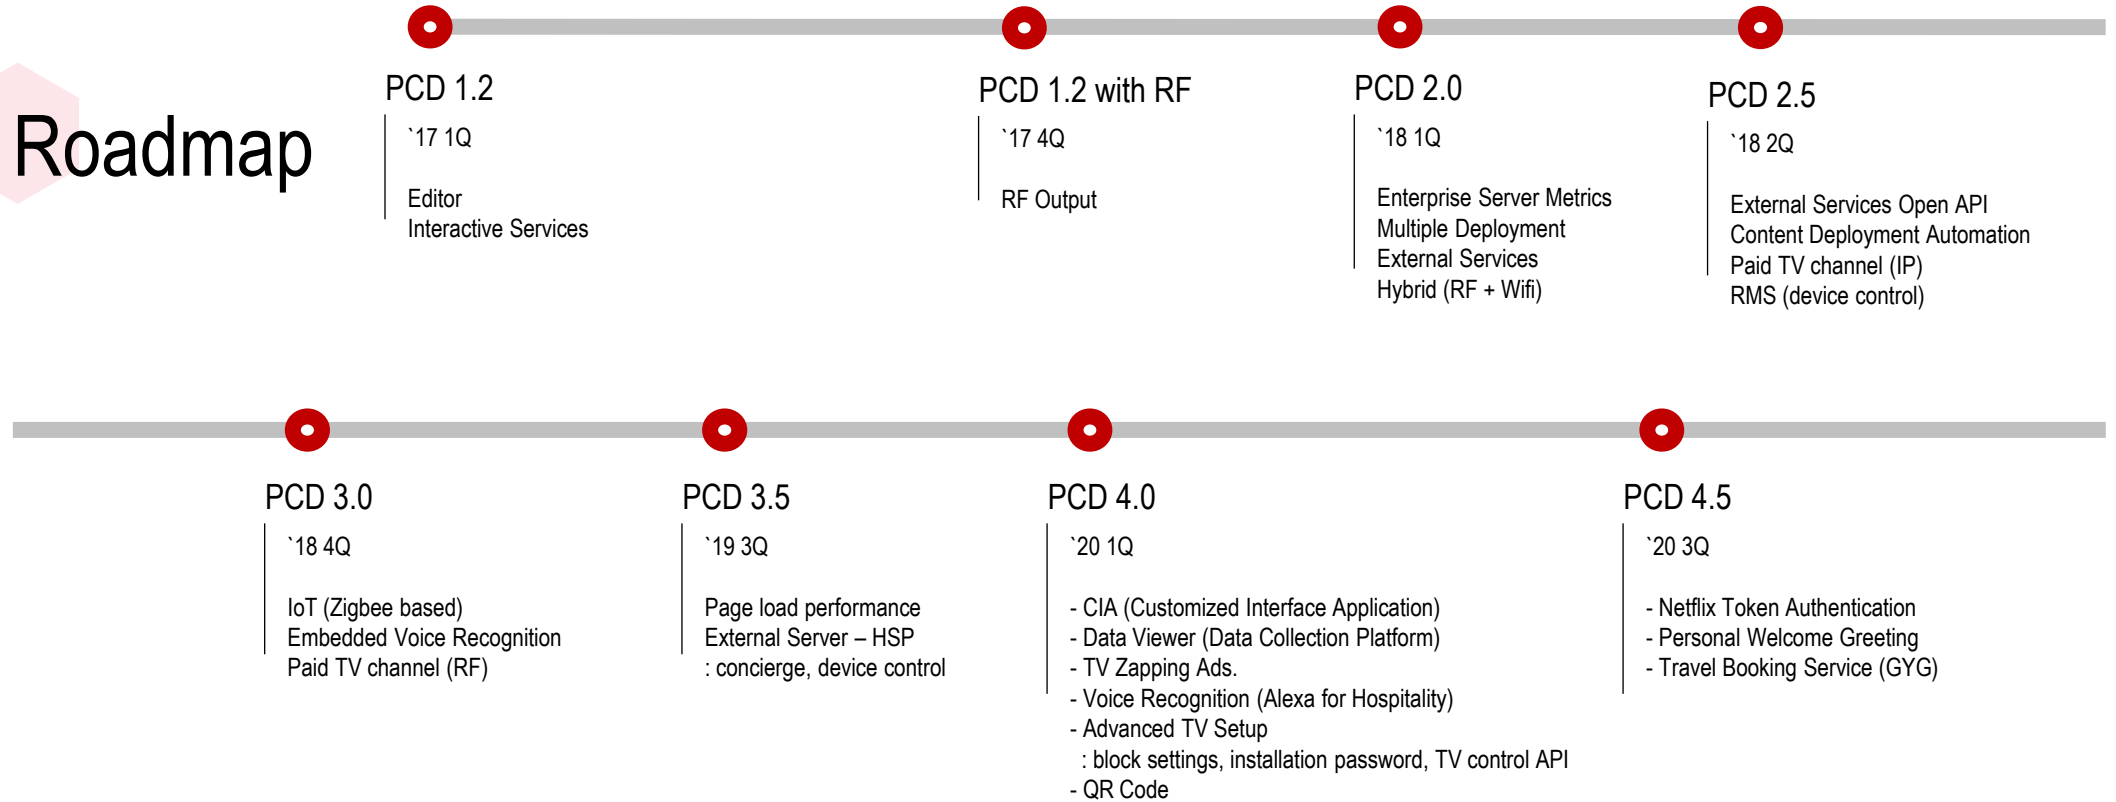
Roadmap

PCD 1.2

`17 1Q

Editor
Interactive Services

PCD 1.2 with RF

`17 4Q

RF Output

PCD 2.0

`18 1Q

Enterprise Server Metrics
Multiple Deployment
External Services
Hybrid (RF + Wifi)

PCD 2.5

`18 2Q

External Services Open API
Content Deployment Automation
Paid TV channel (IP)
RMS (device control)

PCD 3.0

`18 4Q

IoT (Zigbee based)
Embedded Voice Recognition
Paid TV channel (RF)

PCD 3.5

`19 3Q

Page load performance
External Server – HSP
: concierge, device control

PCD 4.0

`20 1Q

- CIA (Customized Interface Application)
- Data Viewer (Data Collection Platform)
- TV Zapping Ads.
- Voice Recognition (Alexa for Hospitality)
- Advanced TV Setup
: block settings, installation password, TV control API
- QR Code

PCD 4.5

`20 3Q

- Netflix Token Authentication
- Personal Welcome Greeting
- Travel Booking Service (GYG)